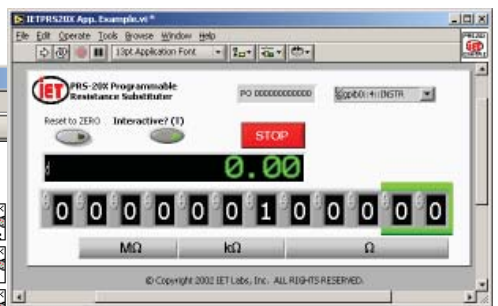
IETPRS20X App. Example.vi *

File Edit Operate Tools Browse Window Help

13pt Application Font

IET

PRS-20X Programmable Resistance Substituter

PO 000000000000

GPIB0::4::INSTR

Reset to ZERO

Interactive? (T)

STOP

Ω

0.00

0 0 0 0 0 0 0 1 0 0 0 0 0 0

MΩ

kΩ

Ω

© Copyright 2002 IET Labs, Inc. ALL RIGHTS RESERVED.